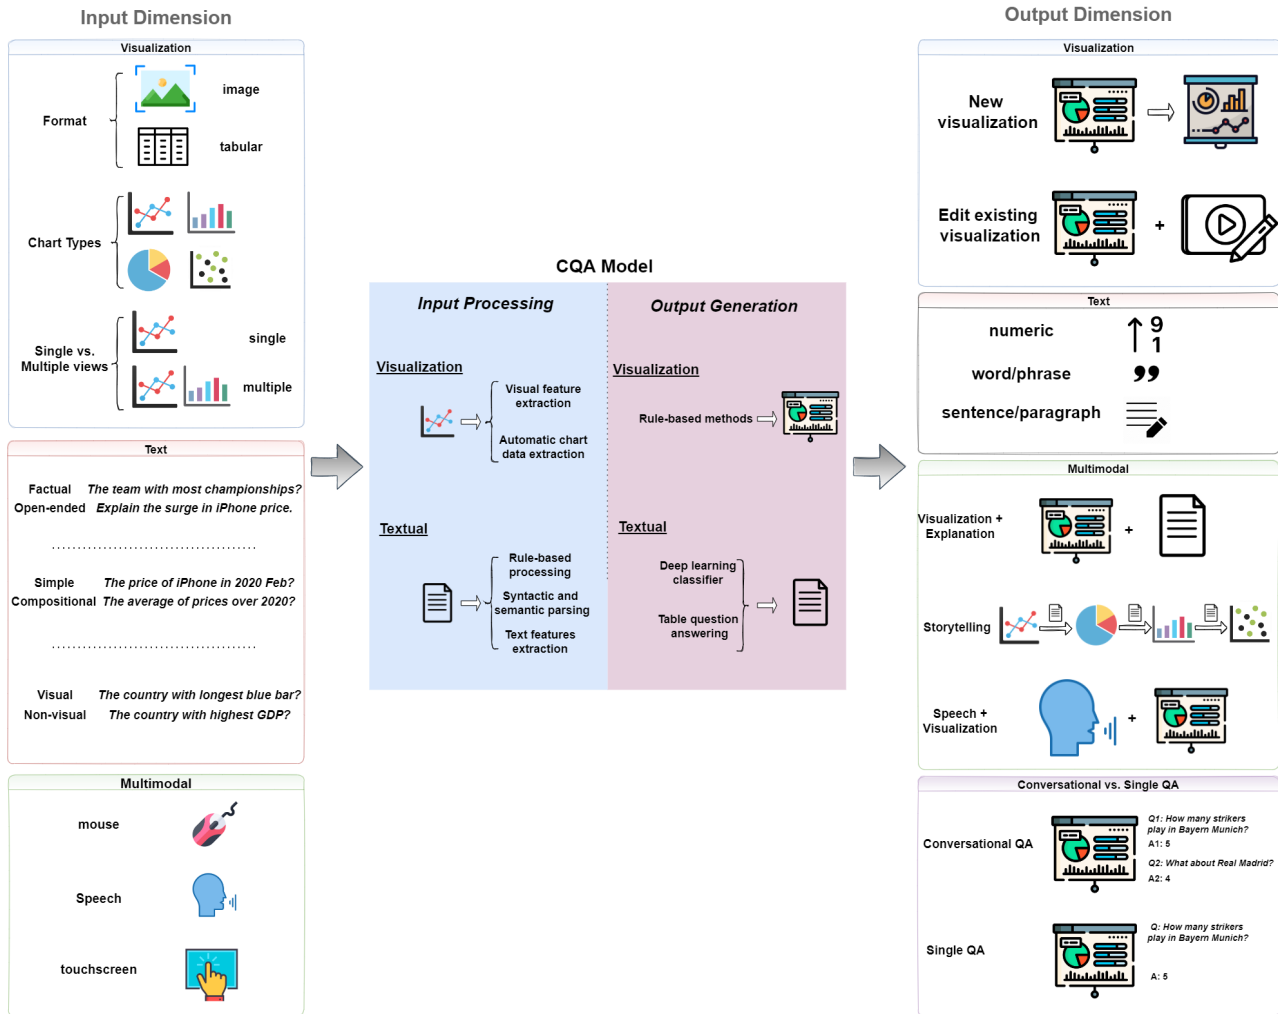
Input Dimension

Visualization

Format

image

tabular

Chart Types

Single vs. Multiple views

single

multiple

Text

Factual The team with most championships?
Open-ended Explain the surge in iPhone price.

Simple The price of iPhone in 2020 Feb?
Compositional The average of prices over 2020?

Visual The country with longest blue bar?
Non-visual The country with highest GDP?

Multimodal

mouse

Speech

touchscreen

CQA Model

Input Processing

Visualization

Visual feature extraction

Automatic chart data extraction

Textual

Rule-based processing

Syntactic and semantic parsing

Text features extraction

Output Generation

Visualization

Rule-based methods

Textual

Deep learning classifier

Table question answering

Output Dimension

Visualization

New visualization

Edit existing visualization

+

Text

numeric

9
1

word/phrase

sentence/paragraph

Multimodal

Visualization + Explanation

+

Storytelling

Speech + Visualization

+

Conversational vs. Single QA

Conversational QA

Q1: How many strikers play in Bayern Munich?
A1: 5
Q2: What about Real Madrid?
A2: 4

Single QA

Q: How many strikers play in Bayern Munich?
A: 5